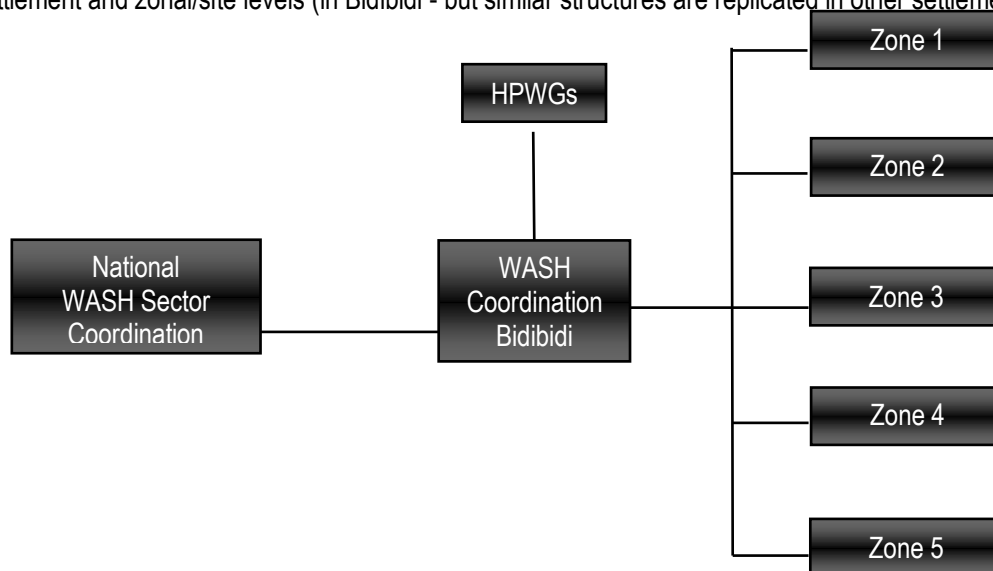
ttlement and zonal/site levels (in Bidibidi - but similar structures are replicated in other settleme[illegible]

HPWGs

National WASH Sector Coordination

WASH Coordination Bidibidi

Zone 1

Zone 2

Zone 3

Zone 4

Zone 5